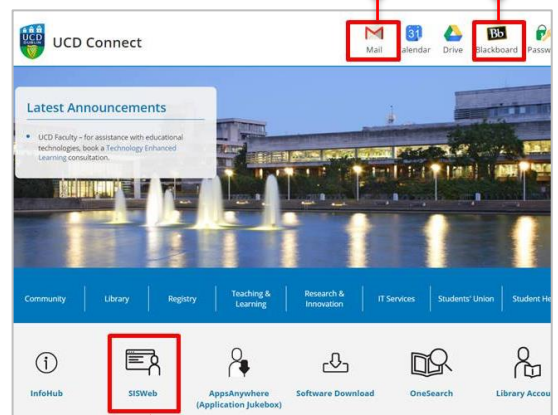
UCD Connect

Mail
31
Calendar
Drive
Bb
Blackboard
Passw

Latest Announcements

UCD Faculty – for assistance with educational technologies, book a Technology Enhanced Learning consultation.

Community
Library
Registry
Teaching & Learning
Research & Innovation
IT Services
Students' Union
Student He

InfoHub
SISWeb
AppsAnywhere (Application Jukebox)
Software Download
OneSearch
Library Accou